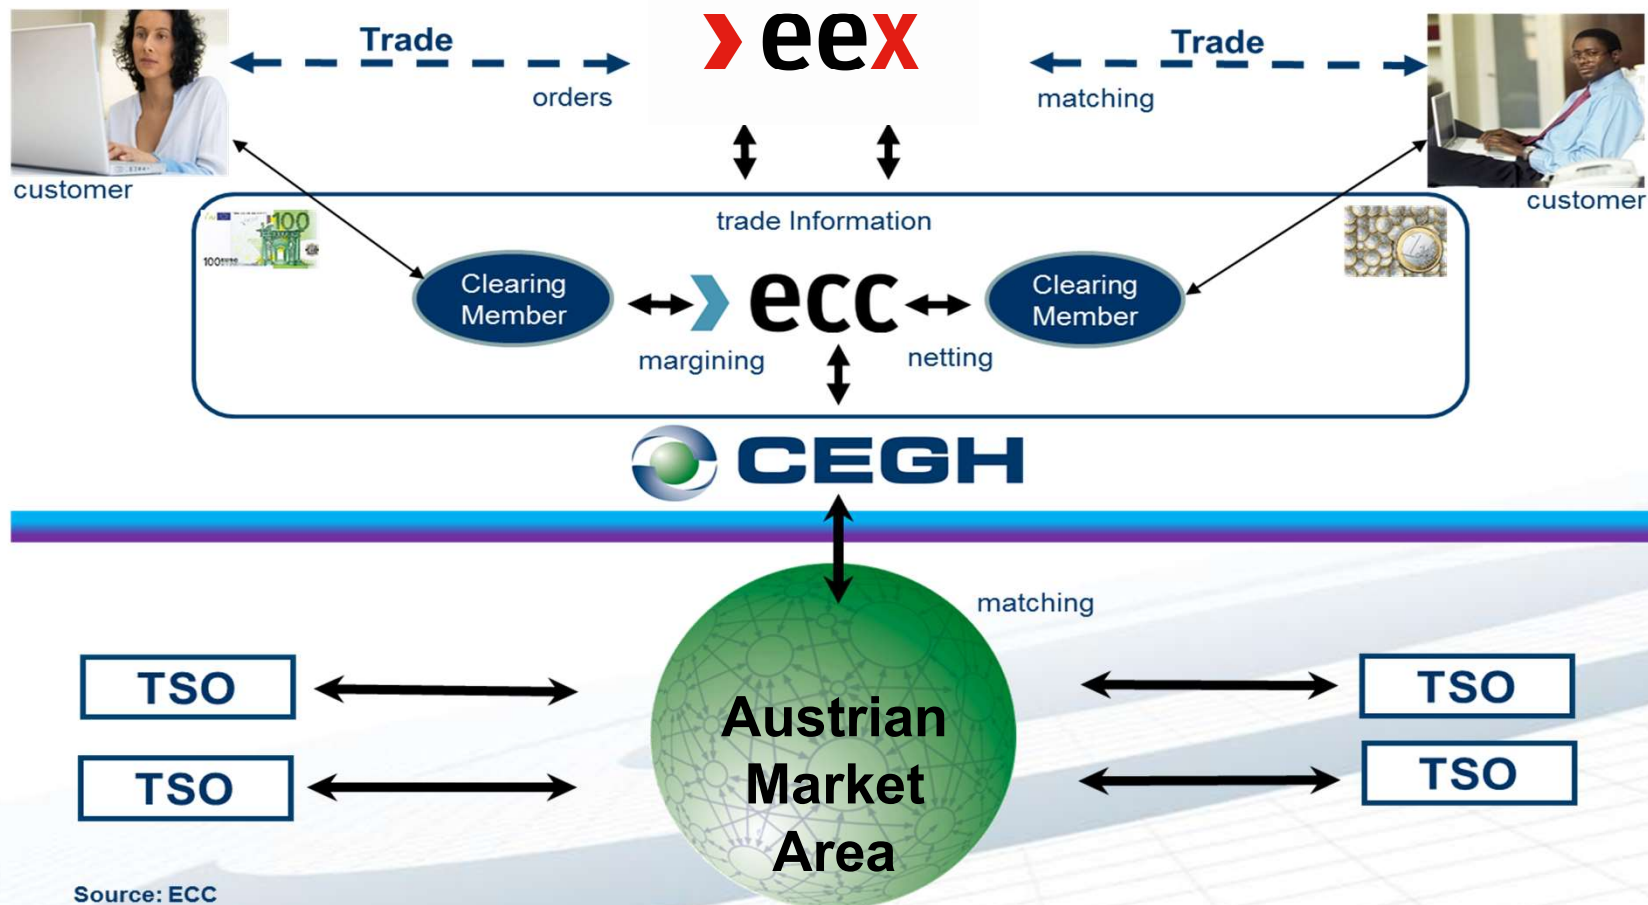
Trade

orders

eex

Trade

matching

customer

customer

trade Information

100

100

Clearing Member

ecc

Clearing Member

margining

netting

CEGH

matching

TSO

TSO

Austrian Market Area

TSO

TSO

Source: ECC